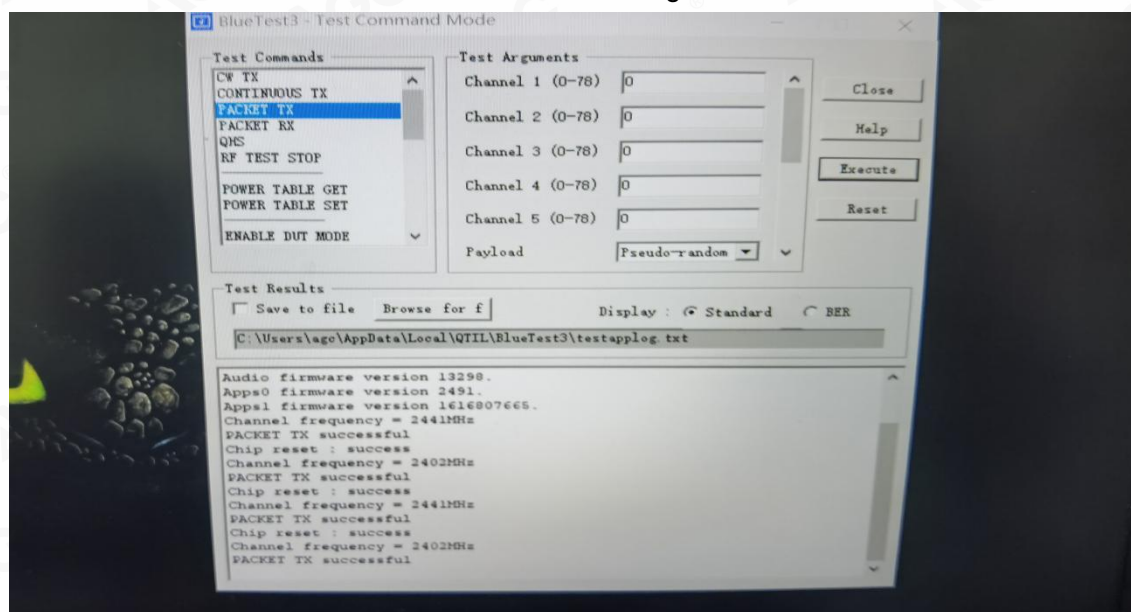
BlueTest3 - Test Command Mode

Test Commands
CW TX
CONTINUOUS TX
PACKET TX
PACKET RX
QHS
RF TEST STOP
POWER TABLE GET
POWER TABLE SET
ENABLE DUT MODE

Test Arguments
Channel 1 (0-78) 0
Channel 2 (0-78) 0
Channel 3 (0-78) 0
Channel 4 (0-78) 0
Channel 5 (0-78) 0
Payload Pseudo-random

Close
Help
Execute
Reset

Test Results
Save to file Browse for f
Display : Standard BER
C:\Users\agc\AppData\Local\QTIL\BlueTest3\testapplog.txt

Audio firmware version 13298.
Apps0 firmware version 2491.
Apps1 firmware version 1616807665.
Channel frequency = 2441MHz
PACKET TX successful
Chip reset : success
Channel frequency = 2402MHz
PACKET TX successful
Chip reset : success
Channel frequency = 2441MHz
PACKET TX successful
Chip reset : success
Channel frequency = 2402MHz
PACKET TX successful